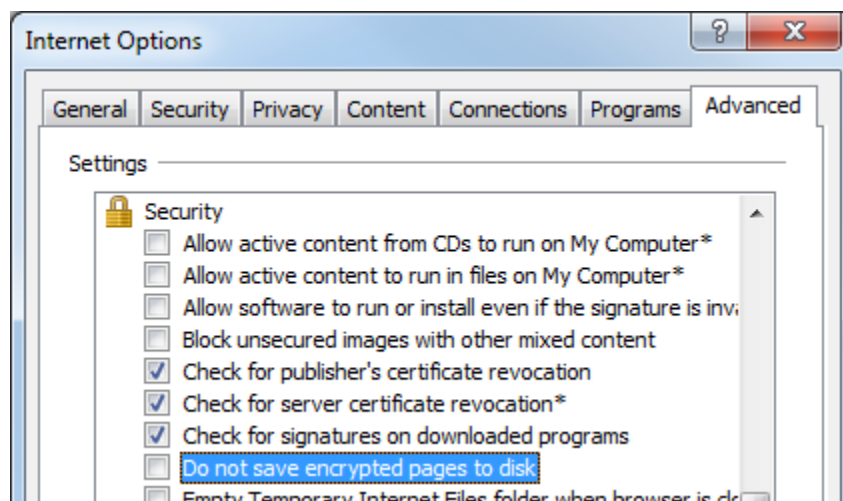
Internet Options

?

X

General | Security | Privacy | Content | Connections | Programs | Advanced

Settings

Security

Allow active content from CDs to run on My Computer*

Allow active content to run in files on My Computer*

Allow software to run or install even if the signature is inva

Block unsecured images with other mixed content

Check for publisher's certificate revocation

Check for server certificate revocation*

Check for signatures on downloaded programs

Do not save encrypted pages to disk

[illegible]